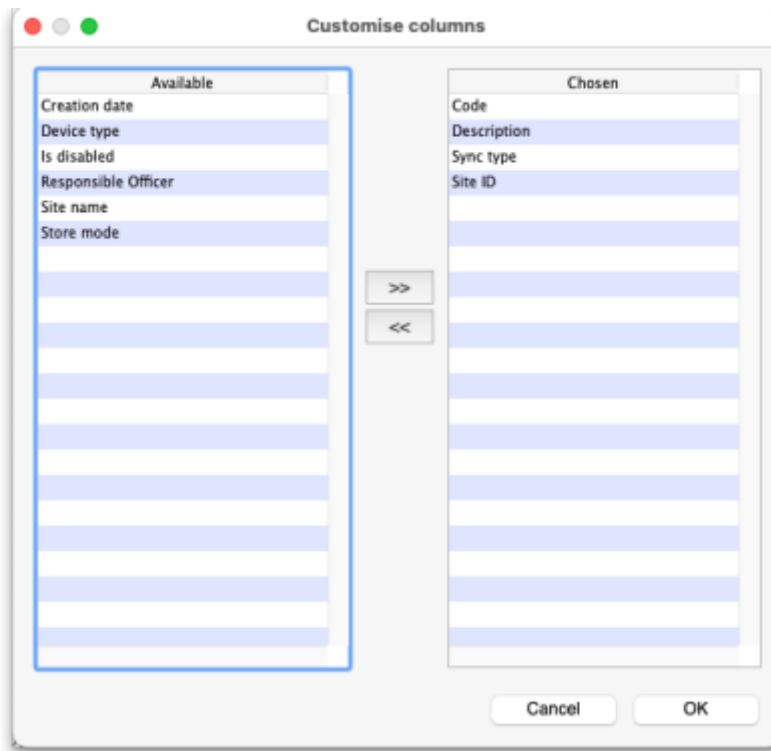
Customise columns

| Available |
|---|
| Creation date |
| Device type |
| Is disabled |
| Responsible Officer |
| Site name |
| Store mode |

>>

<<

| Chosen |
|---|
| Code |
| Description |
| Sync type |
| Site ID |

Cancel

OK